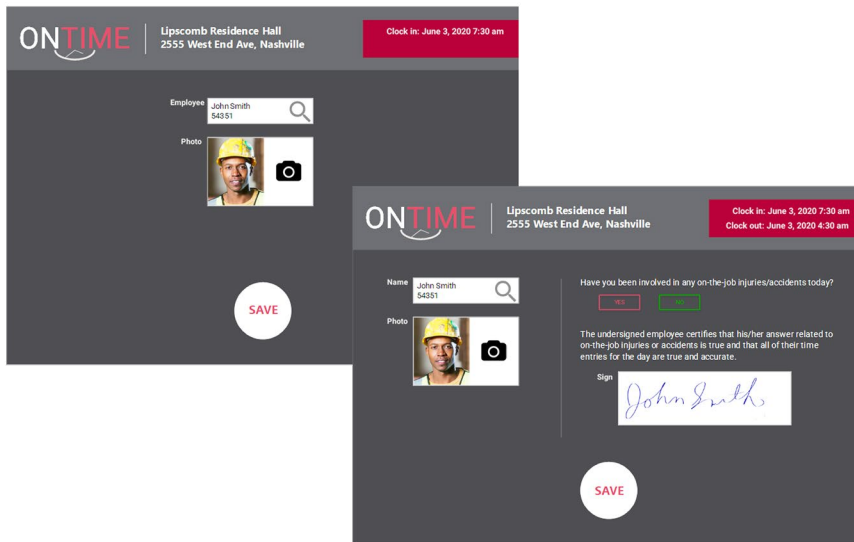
ONTIME

Lipscomb Residence Hall
2555 West End Ave, Nashville

Clock in: June 3, 2020 7:30 am

Employee
John Smith
54351

Photo

SAVE

ONTIME

Lipscomb Residence Hall
2555 West End Ave, Nashville

Clock in: June 3, 2020 7:30 am
Clock out: June 3, 2020 4:30 am

Name
John Smith
54351

Photo

Have you been involved in any on-the-job injuries/accidents today?

YES
NO

The undersigned employee certifies that his/her answer related to on-the-job injuries or accidents is true and that all of their time entries for the day are true and accurate.

Sign
John Smith

SAVE